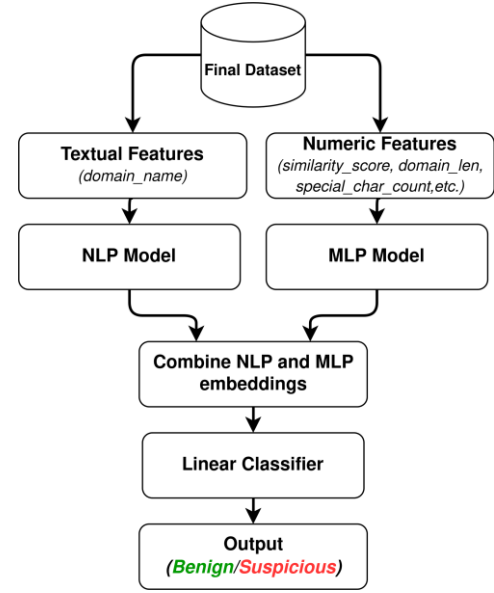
Final Dataset

Textual Features
(domain_name)

Numeric Features
(similarity_score, domain_len, special_char_count,etc.)

NLP Model

MLP Model

Combine NLP and MLP embeddings

Linear Classifier

Output
(Benign/Suspicious)